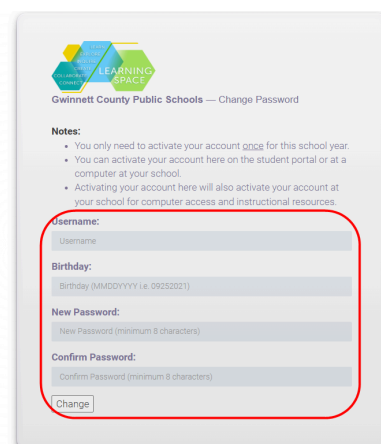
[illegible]
COLLABORATE
CONNECT
LEARNING SPACE

Gwinnett County Public Schools — Change Password

Notes:
- You only need to activate your account once for this school year.
- You can activate your account here on the student portal or at a computer at your school.
- Activating your account here will also activate your account at your school for computer access and instructional resources.

Username:
Username

Birthday:
Birthday (MMDDYYYY i.e. 09252021)

New Password:
New Password (minimum 8 characters)

Confirm Password:
Confirm Password (minimum 8 characters)

Change